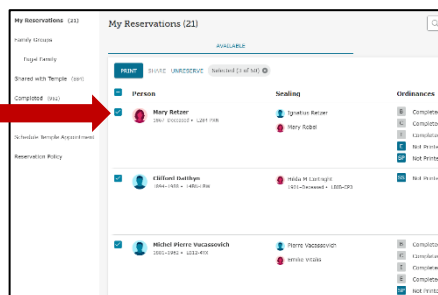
My Reservations (21)
Family Groups
Togel Family
Shared with Temple (507)
Completed (912)
Schedule Temple Appointment
Reservation Policy

My Reservations (21)

AVAILABLE

PRINT SHARE UNRESERVE Selected (1 of 50)

Person
Sealing
Ordinances

Mary Retzer
1867–Deceased • LZH1-P8B
Ignatius Retzer
Mary Robel
B Completed
C Completed
I Completed
E Not Printed
SP Not Printed

Clifford Dallhyn
1944–1988 • L4R1-Rw
Hilda M Cartright
1901–Deceased • LB85-CP3
SS Not Printed

Michel Pierre Vacassovich
1881–1982 • LS33-MX
Pierre Vacassovich
Emilio Vitalis
B Completed
C Completed
I Completed
E Completed
SP Not Printed